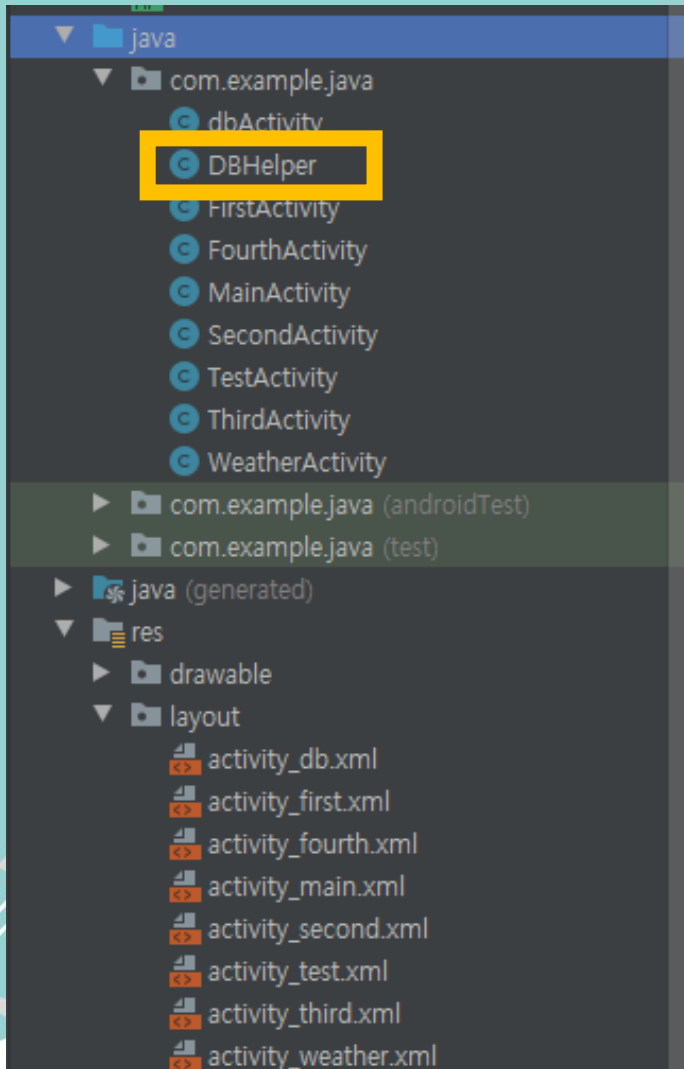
java
com.example.java
dbActivity
DBHelper
FirstActivity
FourthActivity
MainActivity
SecondActivity
TestActivity
ThirdActivity
WeatherActivity
com.example.java (androidTest)
com.example.java (test)
java (generated)
res
drawable
layout
activity_db.xml
activity_first.xml
activity_fourth.xml
activity_main.xml
activity_second.xml
activity_test.xml
activity_third.xml
activity_weather.xml